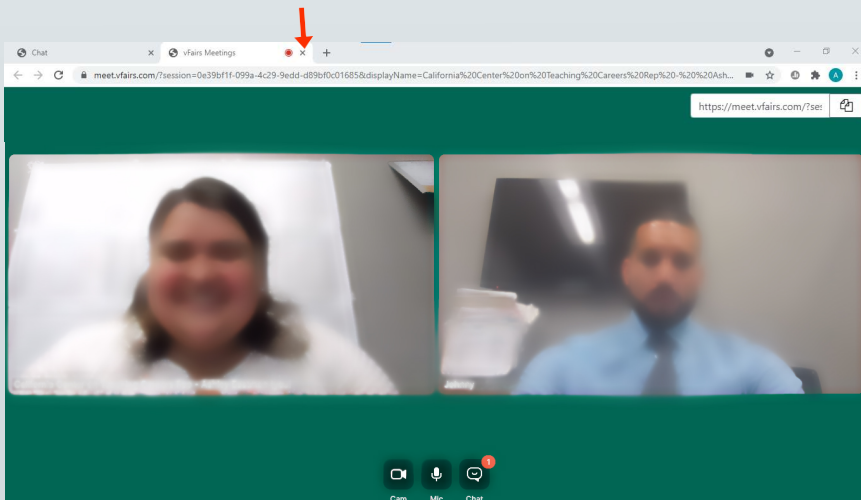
Chat
vFairs Meetings
meet.vfairs.com/?session=0e39bf1f-099a-4c29-9edd-d89bf0c01685&displayName=California%20Center%20on%20Teaching%20Careers%20Rep%20-%20%20Ash...
A
https://meet.vfairs.com/?ses
Johnny
1
Cam
Mic
Chat